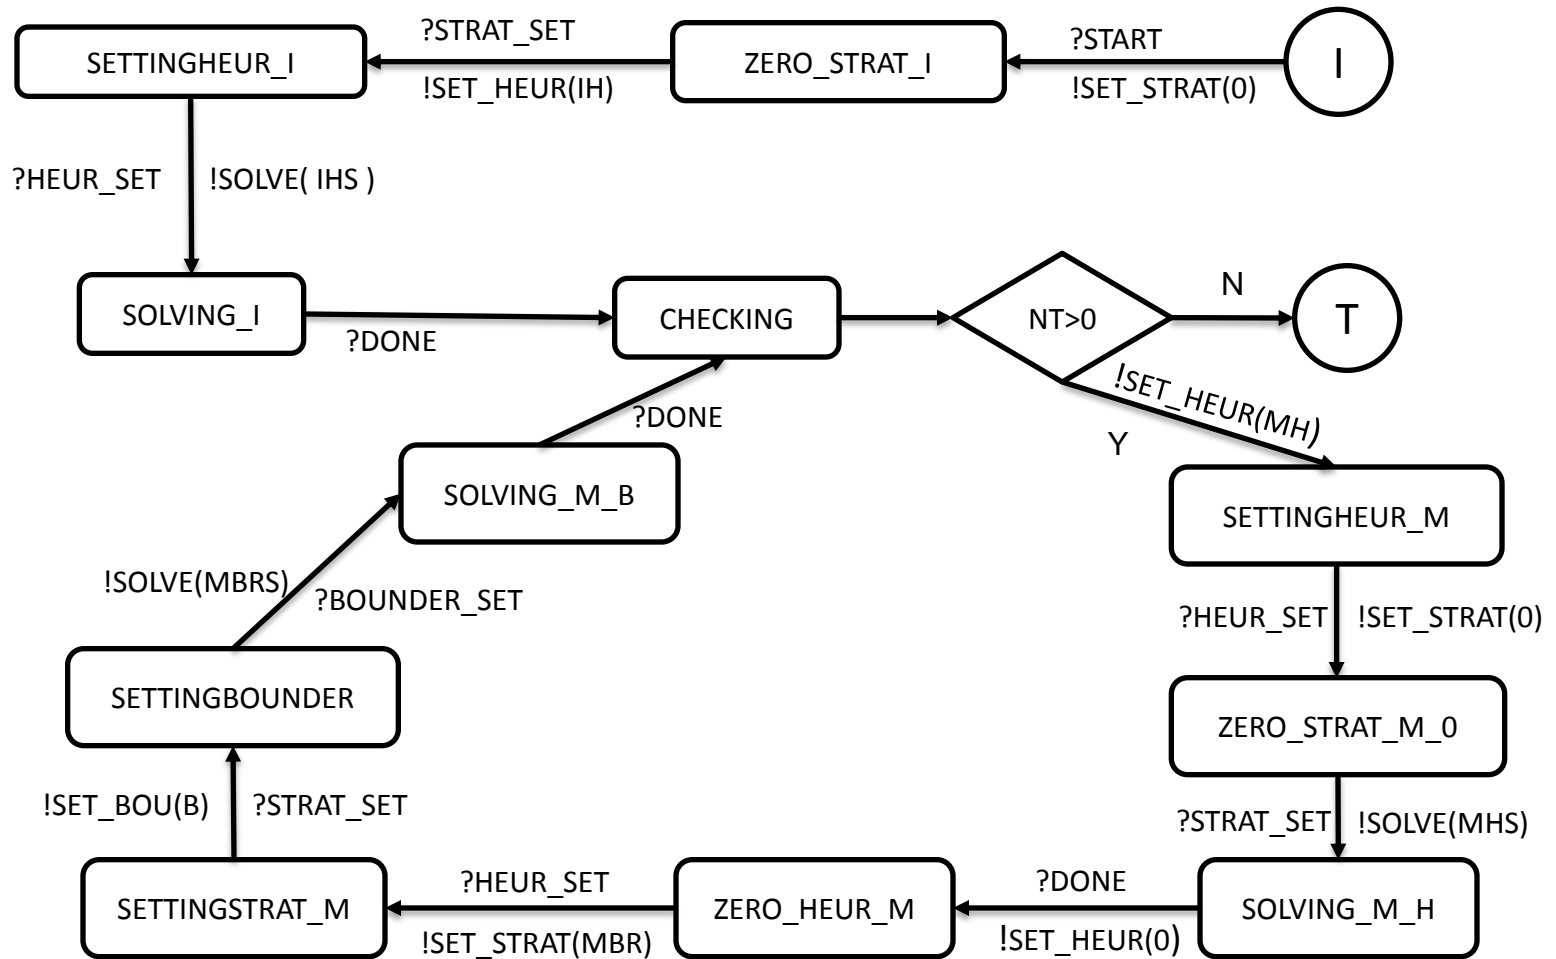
SETTINGHEUR_I
?STRAT_SET
!SET_HEUR(IH)
ZERO_STRAT_I
?START
!SET_STRAT(0)
I

?HEUR_SET
!SOLVE( IHS )

SOLVING_I
?DONE
CHECKING
NT>0
N
T
!SET_HEUR(MH)
Y

?DONE
SOLVING_M_B

SETTINGHEUR_M
!SOLVE(MBRS)
?BOUNDER_SET
?HEUR_SET
!SET_STRAT(0)

SETTINGBOUNDER
ZERO_STRAT_M_0

!SET_BOU(B)
?STRAT_SET
?STRAT_SET
!SOLVE(MHS)

SETTINGSTRAT_M
?HEUR_SET
!SET_STRAT(MBR)
ZERO_HEUR_M
?DONE
!SET_HEUR(0)
SOLVING_M_H